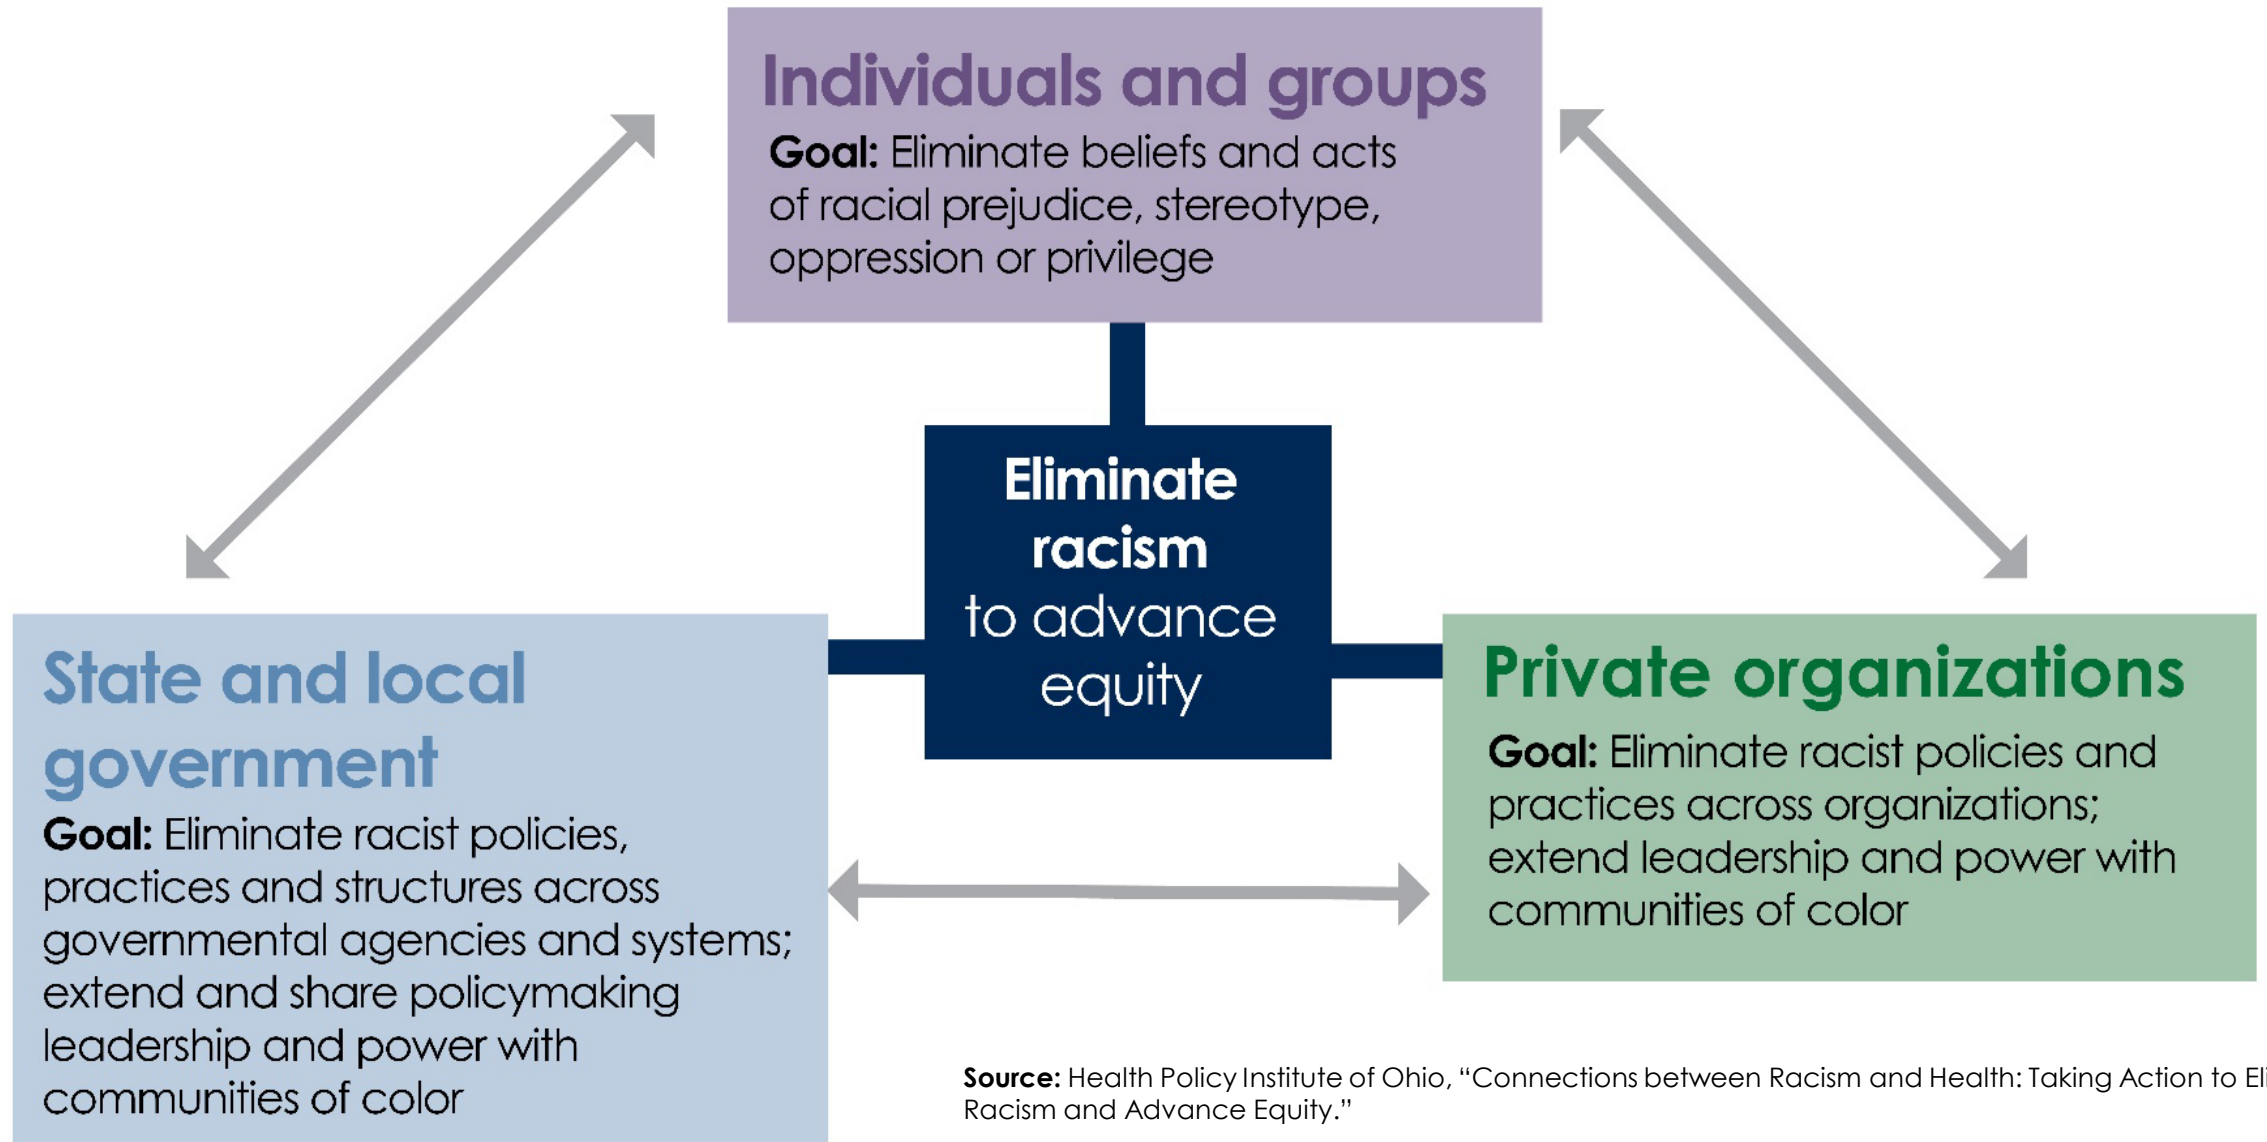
Individuals and groups

**Goal:** Eliminate beliefs and acts of racial prejudice, stereotype, oppression or privilege

**Eliminate racism** to advance equity

State and local government

**Goal:** Eliminate racist policies, practices and structures across governmental agencies and systems; extend and share policymaking leadership and power with communities of color

Private organizations

**Goal:** Eliminate racist policies and practices across organizations; extend leadership and power with communities of color

**Source:** Health Policy Institute of Ohio, "Connections between Racism and Health: Taking Action to El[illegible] Racism and Advance Equity."